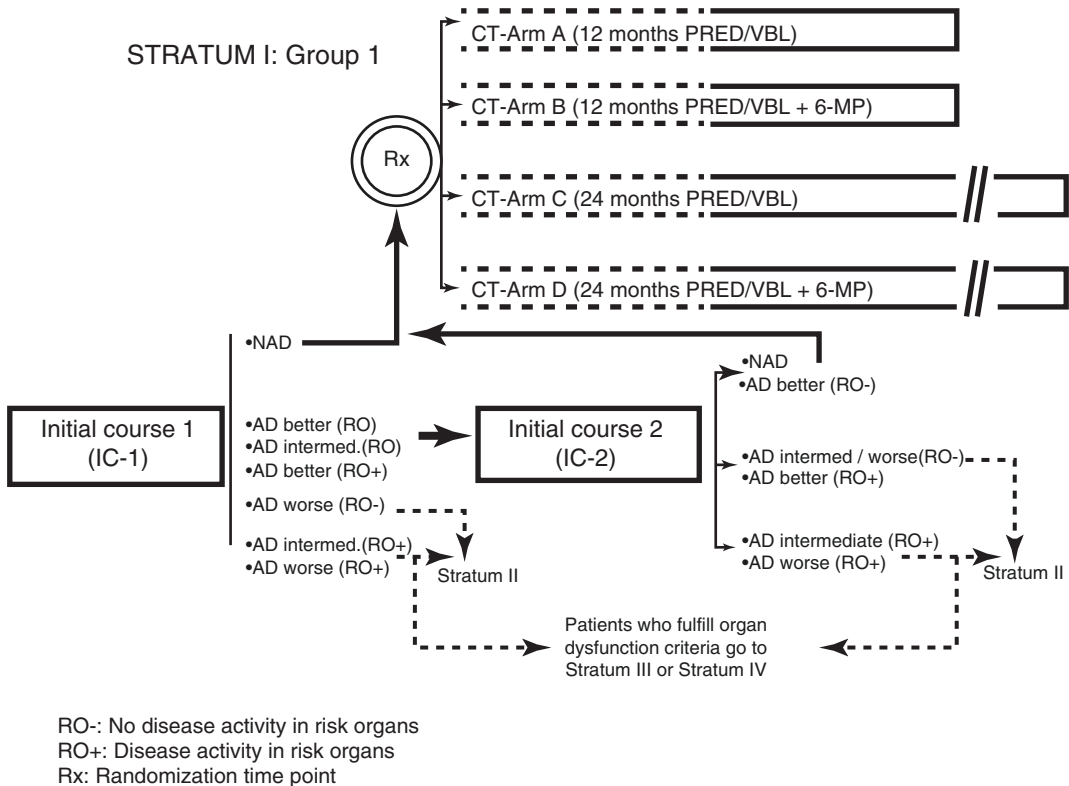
STRATUM I: Group 1

CT-Arm A (12 months PRED/VBL)

CT-Arm B (12 months PRED/VBL + 6-MP)

Rx

CT-Arm C (24 months PRED/VBL)

CT-Arm D (24 months PRED/VBL + 6-MP)

•NAD

Initial course 1
(IC-1)

•AD better (RO)
•AD intermed.(RO)
•AD better (RO+)

•AD worse (RO-)

•AD intermed.(RO+)
•AD worse (RO+)

Stratum II

Initial course 2
(IC-2)

•NAD
•AD better (RO-)

•AD intermed / worse(RO-)
•AD better (RO+)

•AD intermediate (RO+)
•AD worse (RO+)

Stratum II

Patients who fulfill organ dysfunction criteria go to Stratum III or Stratum IV

RO-: No disease activity in risk organs
RO+: Disease activity in risk organs
Rx: Randomization time point